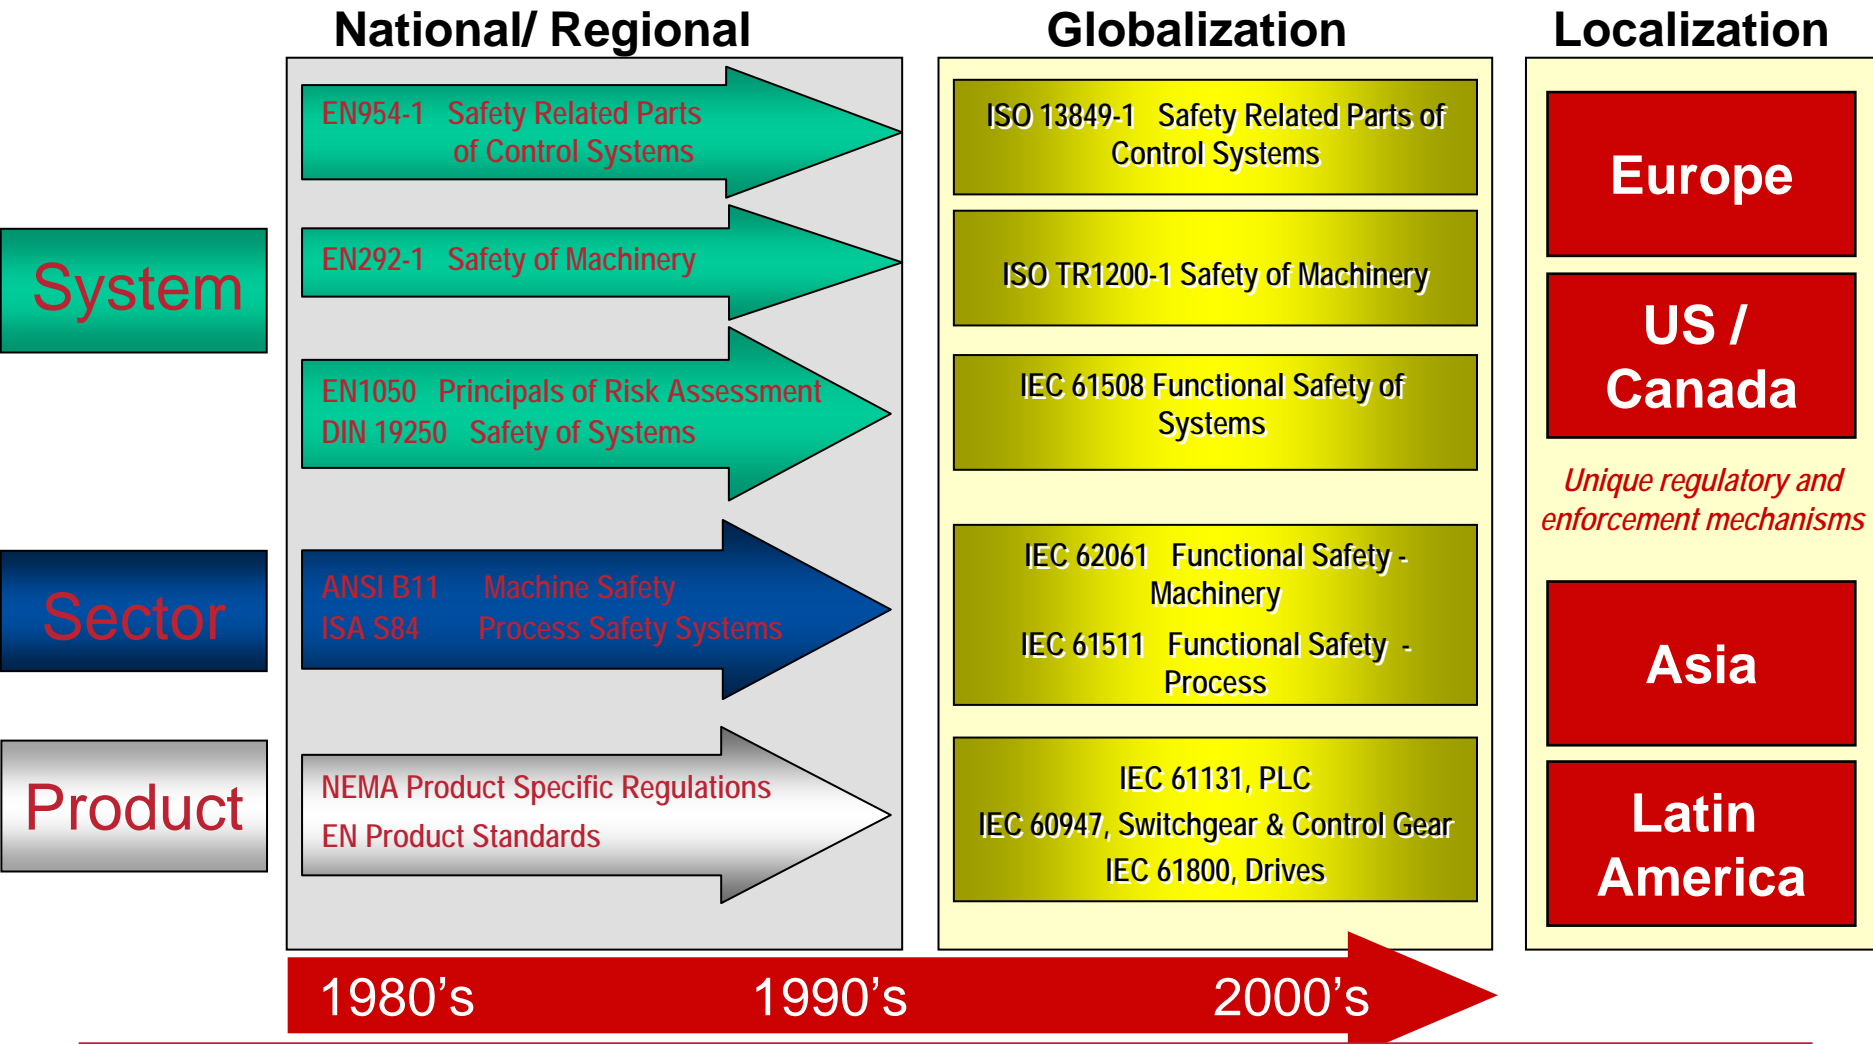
National/ Regional

Globalization

Localization

System

Sector

Product

EN954-1 Safety Related Parts of Control Systems

EN292-1 Safety of Machinery

EN1050 Principals of Risk Assessment
DIN 19250 Safety of Systems

ANSI B11 Machine Safety
ISA S84 Process Safety Systems

NEMA Product Specific Regulations
EN Product Standards

ISO 13849-1 Safety Related Parts of Control Systems

ISO TR1200-1 Safety of Machinery

IEC 61508 Functional Safety of Systems

IEC 62061 Functional Safety - Machinery
IEC 61511 Functional Safety - Process

IEC 61131, PLC
IEC 60947, Switchgear & Control Gear
IEC 61800, Drives

Europe

US / Canada

Unique regulatory and enforcement mechanisms

Asia

Latin America

1980's 1990's 2000's